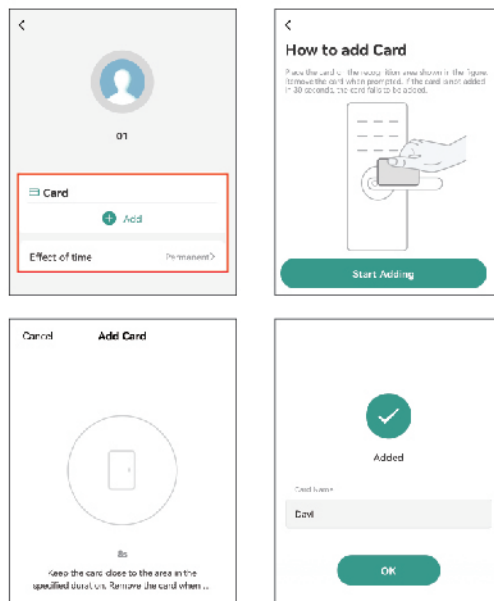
<

01

Card

Add

Effect of time Permanent>

<

How to add Card

Place the card in the recognition area shown in the figure. Remove the card when prompted. If the card is not added in 30 seconds, the card fails to be added.

Start Adding

Cancel Add Card

8s

Keep the card close to the area in the specified duration. Remove the card when ...

Added

Card Name

Card

OK